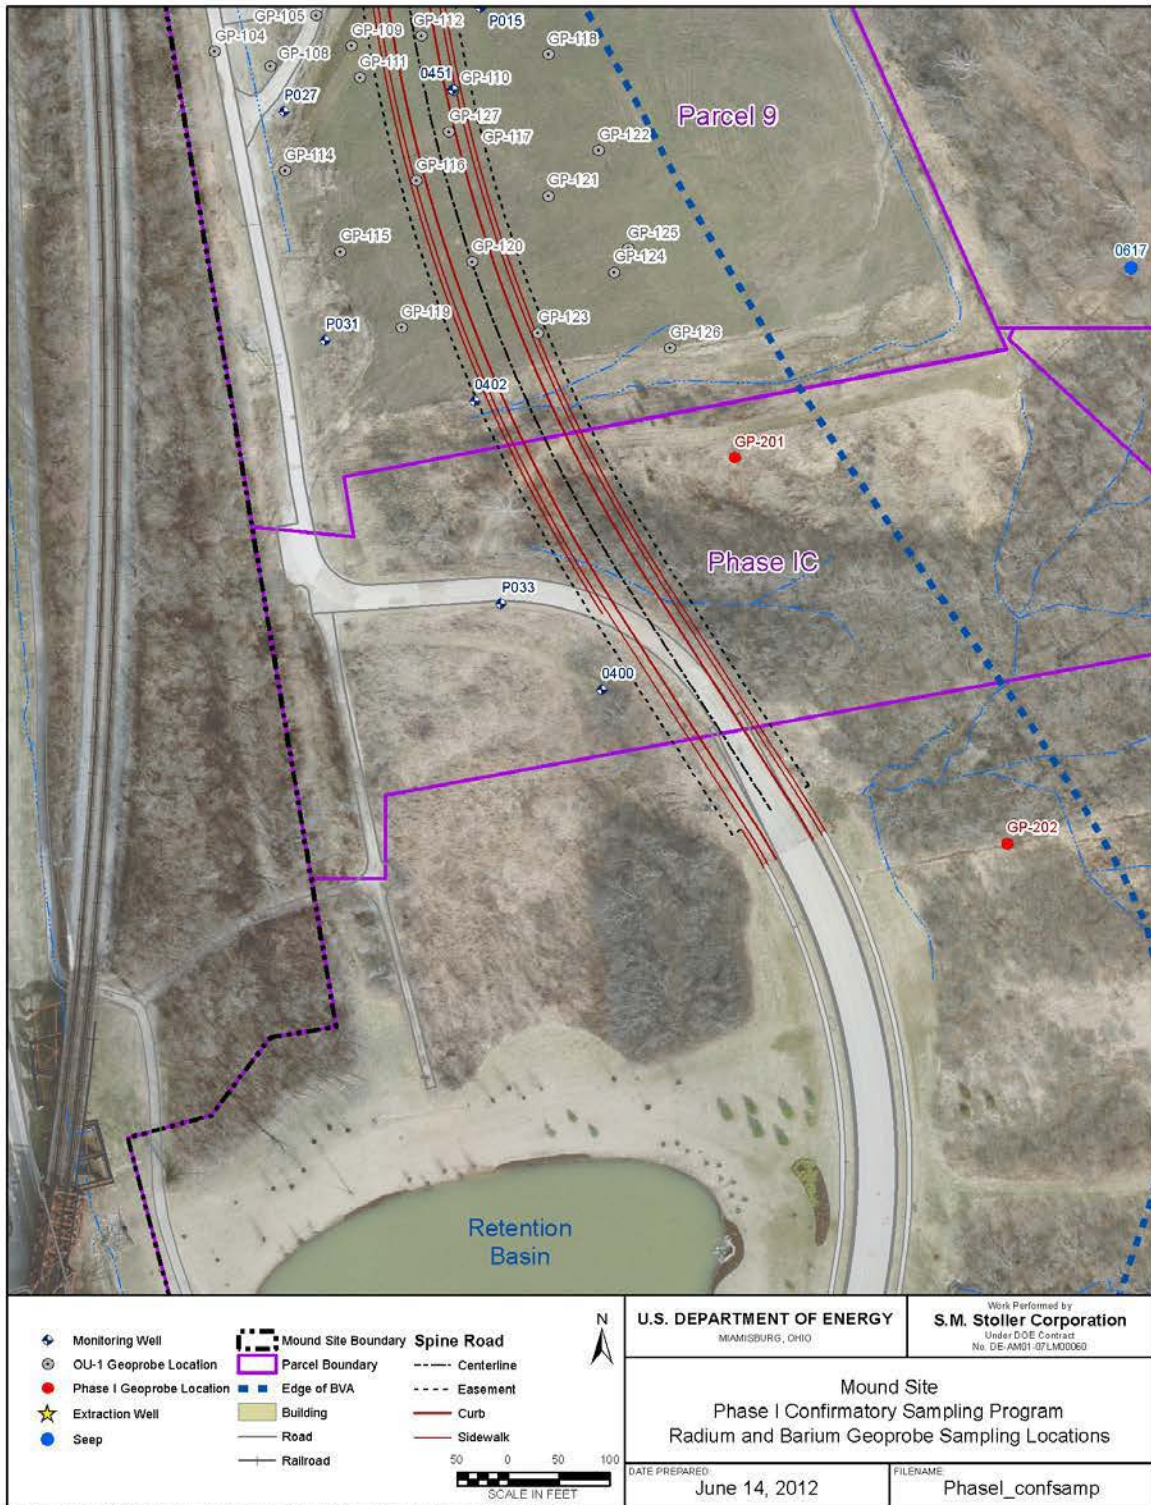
GP-105
GP-104
GP-109
GP-112
P015
GP-108
GP-111
GP-118
0451
GP-110
P027
Parcel 9
GP-127
GP-117
GP-122
GP-114
GP-116
GP-121
GP-115
GP-120
GP-125
GP-124
0617
P031
GP-119
GP-123
GP-126
0402
GP-201
Phase IC
P033
0400
GP-202
Retention Basin

Monitoring Well
OU-1 Geoprobe Location
Phase I Geoprobe Location
Extraction Well
Seep
Mound Site Boundary
Parcel Boundary
Edge of BVA
Building
Road
Railroad
Spine Road
Centerline
Easement
Curb
Sidewalk
N
50 0 50 100
SCALE IN FEET

U.S. DEPARTMENT OF ENERGY
MIAMISBURG, OHIO
Work Performed by
S.M. Stoller Corporation
Under DOE Contract
No. DE-AM01-07LM00060

Mound Site
Phase I Confirmatory Sampling Program
Radium and Barium Geoprobe Sampling Locations

DATE PREPARED:
June 14, 2012
FILENAME:
PhaseI_confsamp